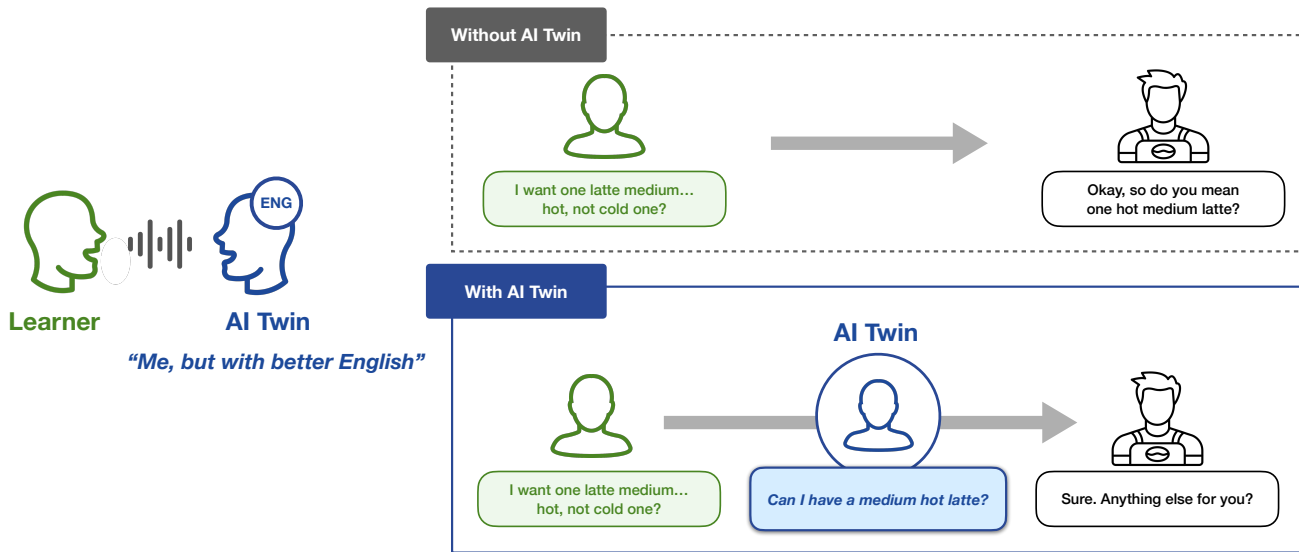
ENG

Learner

AI Twin

“Me, but with better English”

Without AI Twin

I want one latte medium… hot, not cold one?

Okay, so do you mean one hot medium latte?

With AI Twin

AI Twin

I want one latte medium… hot, not cold one?

Can I have a medium hot latte?

Sure. Anything else for you?